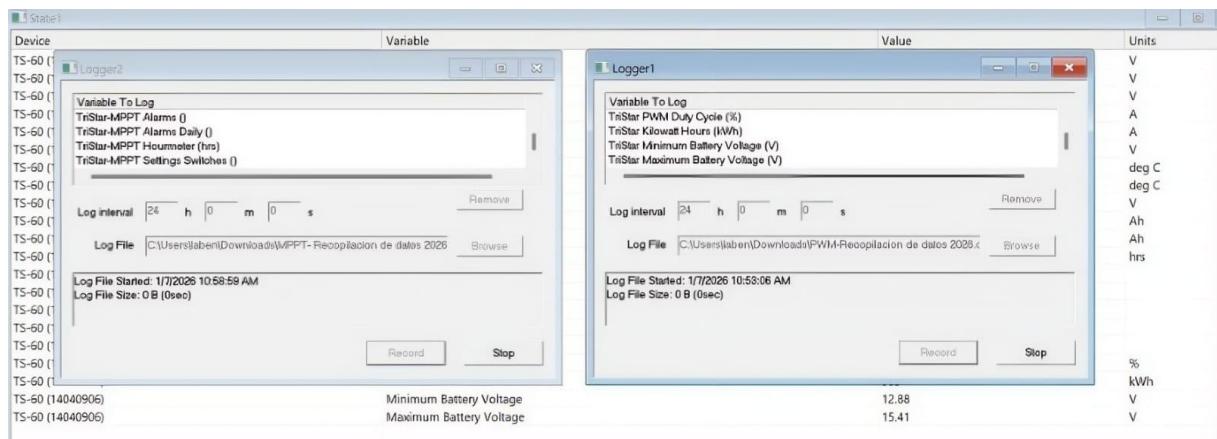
State1

| Device | Variable | Value | Units |
|---|---|---|---|
| TS-60 ( | | | V |
| TS-60 ( | | | V |
| TS-60 ( | | | V |
| TS-60 ( | | | A |
| TS-60 ( | | | A |
| TS-60 ( | | | V |
| TS-60 ( | | | deg C |
| TS-60 ( | | | deg C |
| TS-60 ( | | | V |
| TS-60 ( | | | Ah |
| TS-60 ( | | | Ah |
| TS-60 ( | | | hrs |
| TS-60 ( | | | |
| TS-60 ( | | | |
| TS-60 ( | | | |
| TS-60 ( | | | |
| TS-60 ( | | | |
| TS-60 ( | | | % |
| TS-60 ( | | | kWh |
| TS-60 (14040906) | Minimum Battery Voltage | 12.88 | V |
| TS-60 (14040906) | Maximum Battery Voltage | 15.41 | V |

Logger2

Variable To Log
TriStar-MPPT Alarms ()
TriStar-MPPT Alarms Daily ()
TriStar-MPPT Hourmeter (hrs)
TriStar-MPPT Settings Switches ()

Remove

Log interval 24 h 0 m 0 s

Log File C:\Users\laben\Downloads\MPPT- Recopilacion de datos 2026

Browse

Log File Started: 1/7/2026 10:58:59 AM
Log File Size: 0 B (0sec)

Record Stop

Logger1

Variable To Log
TriStar PWM Duty Cycle (%)
TriStar Kilowatt Hours (kWh)
TriStar Minimum Battery Voltage (V)
TriStar Maximum Battery Voltage (V)

Remove

Log interval 24 h 0 m 0 s

Log File C:\Users\laben\Downloads\PWM-Recopilacion de datos 2026.c

Browse

Log File Started: 1/7/2026 10:53:06 AM
Log File Size: 0 B (0sec)

Record Stop